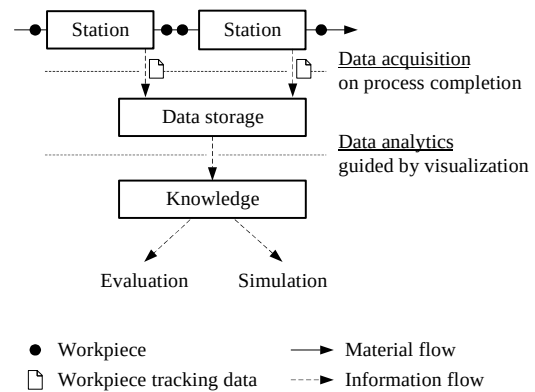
Station

Station

Data acquisition
on process completion

Data storage

Data analytics
guided by visualization

Knowledge

Evaluation

Simulation

Workpiece

Workpiece tracking data

Material flow

Information flow